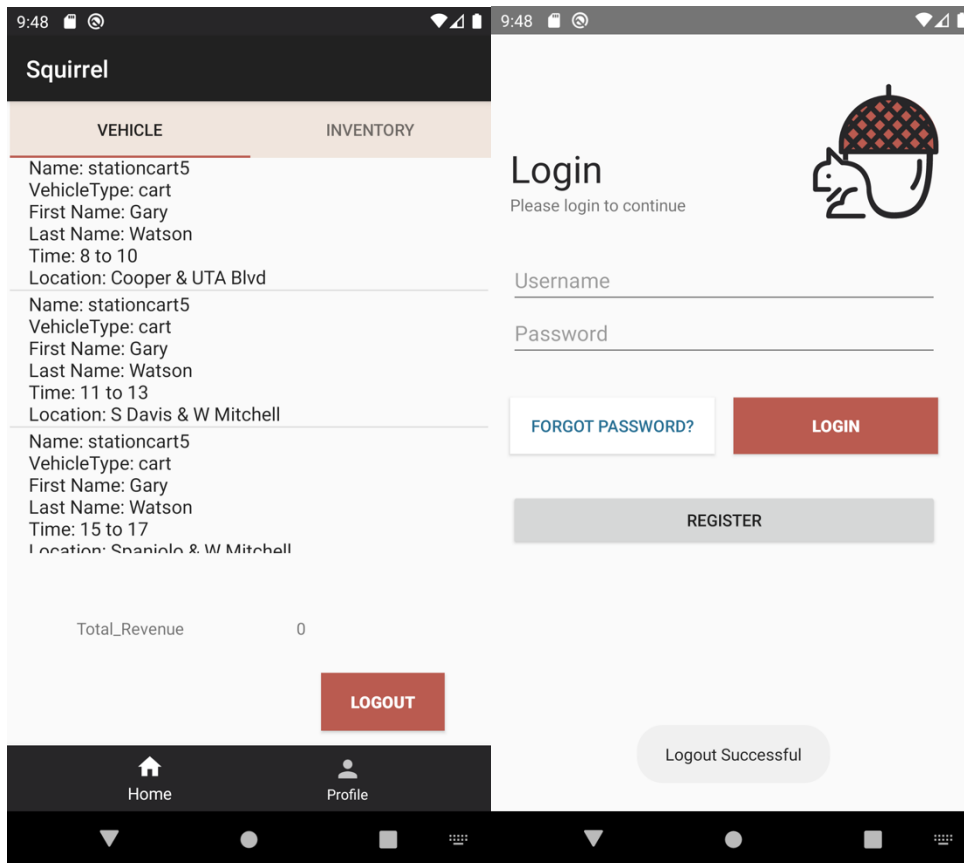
9:48

Squirrel

VEHICLE

INVENTORY

Name: stationcart5
VehicleType: cart
First Name: Gary
Last Name: Watson
Time: 8 to 10
Location: Cooper & UTA Blvd

Name: stationcart5
VehicleType: cart
First Name: Gary
Last Name: Watson
Time: 11 to 13
Location: S Davis & W Mitchell

Name: stationcart5
VehicleType: cart
First Name: Gary
Last Name: Watson
Time: 15 to 17
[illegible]

Total_Revenue 0

LOGOUT

Home

Profile

9:48

Login
Please login to continue

Username

Password

FORGOT PASSWORD?

LOGIN

REGISTER

Logout Successful